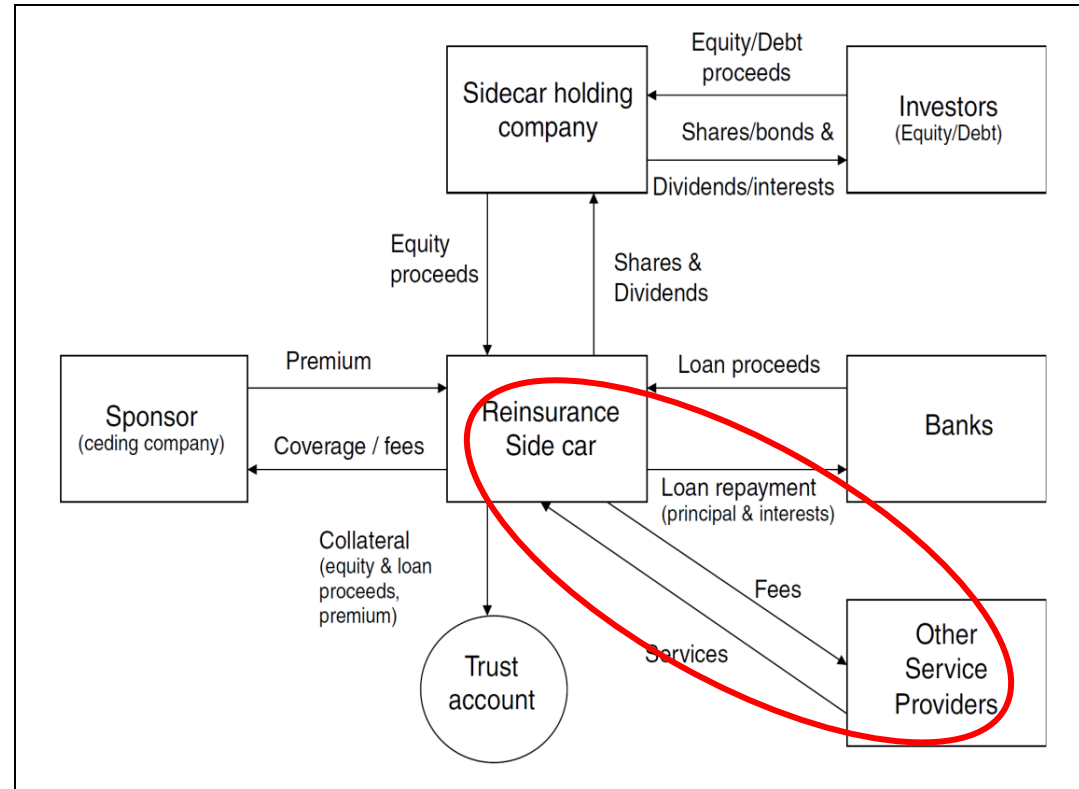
Sidecar holding company

Equity/Debt proceeds

Investors
(Equity/Debt)

Shares/bonds &

Dividends/interests

Equity proceeds

Shares & Dividends

Sponsor
(ceding company)

Premium

Coverage / fees

Reinsurance Side car

Loan proceeds

Banks

Loan repayment
(principal & interests)

Collateral
(equity & loan proceeds, premium)

Fees

Services

Trust account

Other Service Providers